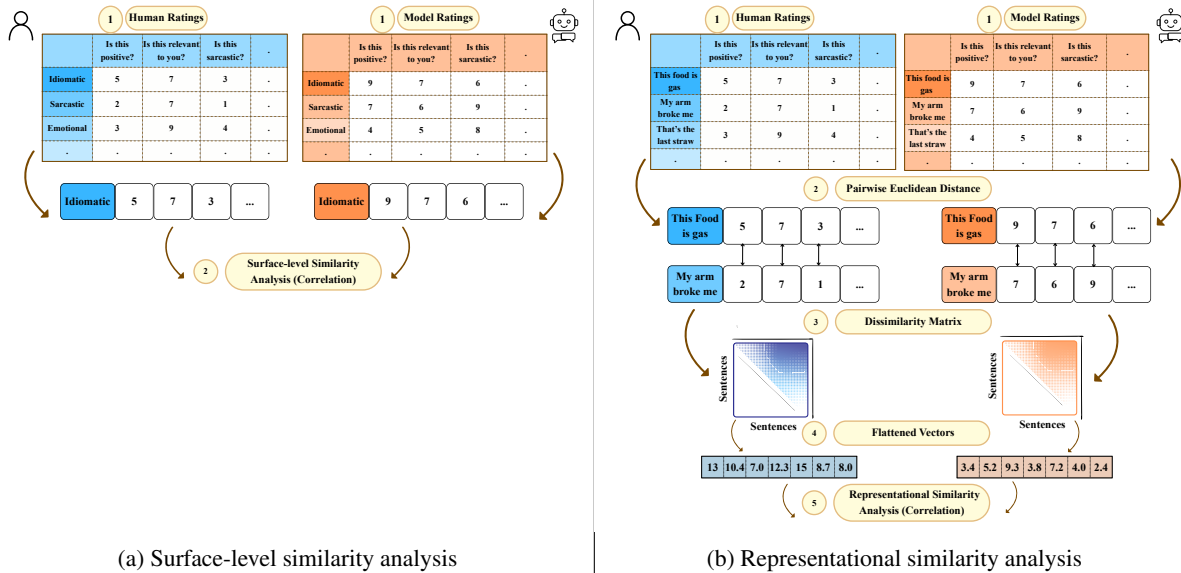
1 Human Ratings

| | Is this positive? | Is this relevant to you? | Is this sarcastic? | . |
|---|---|---|---|---|
| Idiomatic | 5 | 7 | 3 | . |
| Sarcastic | 2 | 7 | 1 | . |
| Emotional | 3 | 9 | 4 | . |
| . | . | . | . | . |

1 Model Ratings

| | Is this positive? | Is this relevant to you? | Is this sarcastic? | . |
|---|---|---|---|---|
| Idiomatic | 9 | 7 | 6 | . |
| Sarcastic | 7 | 6 | 9 | . |
| Emotional | 4 | 5 | 8 | . |
| . | . | . | . | . |

Idiomatic 5 7 3 ...

Idiomatic 9 7 6 ...

2 Surface-level Similarity Analysis (Correlation)

(a) Surface-level similarity analysis

1 Human Ratings

| | Is this positive? | Is this relevant to you? | Is this sarcastic? | . |
|---|---|---|---|---|
| This food is gas | 5 | 7 | 3 | . |
| My arm broke me | 2 | 7 | 1 | . |
| That's the last straw | 3 | 9 | 4 | . |
| . | . | . | . | . |

1 Model Ratings

| | Is this positive? | Is this relevant to you? | Is this sarcastic? | . |
|---|---|---|---|---|
| This food is gas | 9 | 7 | 6 | . |
| My arm broke me | 7 | 6 | 9 | . |
| That's the last straw | 4 | 5 | 8 | . |
| . | . | . | . | . |

2 Pairwise Euclidean Distance

This Food is gas 5 7 3 ...

My arm broke me 2 7 1 ...

This Food is gas 9 7 6 ...

My arm broke me 7 6 9 ...

3 Dissimilarity Matrix

Sentences

Sentences

Sentences

Sentences

4 Flattened Vectors

| 13 | 10.4 | 7.0 | 12.3 | 15 | 8.7 | 8.0 |
|---|---|---|---|---|---|---|

| 3.4 | 5.2 | 9.3 | 3.8 | 7.2 | 4.0 | 2.4 |
|---|---|---|---|---|---|---|

5 Representational Similarity Analysis (Correlation)

(b) Representational similarity analysis